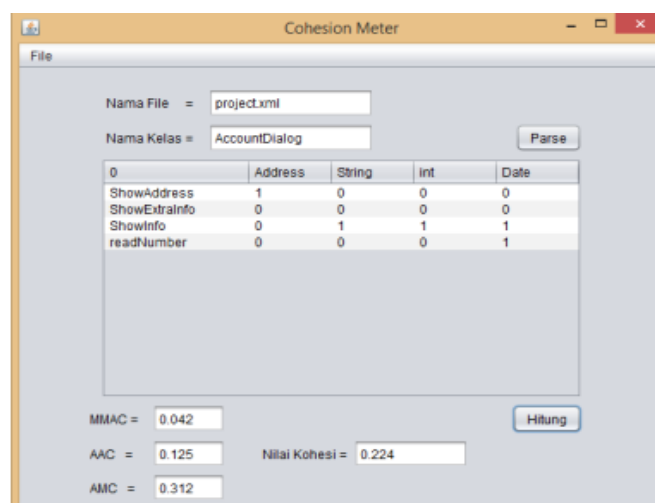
Cohesion Meter

File

Nama File = project.xml

Nama Kelas = AccountDialog

Parse

| 0 | Address | String | int | Date |
|---|---|---|---|---|
| ShowAddress | 1 | 0 | 0 | 0 |
| ShowExtraInfo | 0 | 0 | 0 | 0 |
| ShowInfo | 0 | 1 | 1 | 1 |
| readNumber | 0 | 0 | 0 | 1 |

MMAC = 0.042

Hitung

AAC = 0.125

Nilai Kohesi = 0.224

AMC = 0.312